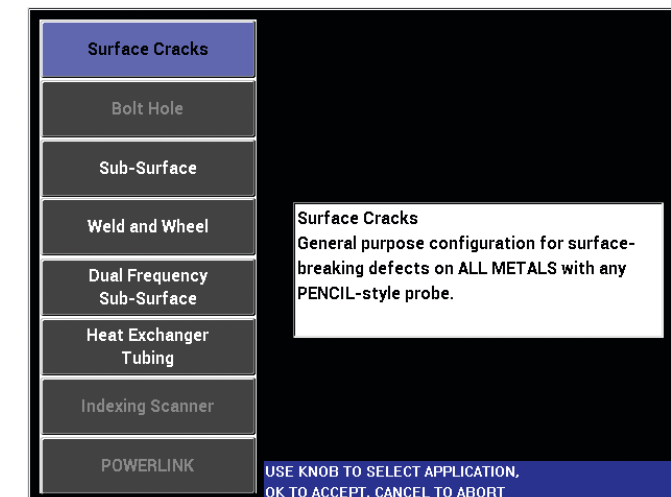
Surface Cracks

Bolt Hole

Sub-Surface

Weld and Wheel

Dual Frequency Sub-Surface

Heat Exchanger Tubing

Indexing Scanner

POWERLINK

Surface Cracks
General purpose configuration for surface-breaking defects on ALL METALS with any PENCIL-style probe.

USE KNOB TO SELECT APPLICATION, OK TO ACCEPT, CANCEL TO ABORT